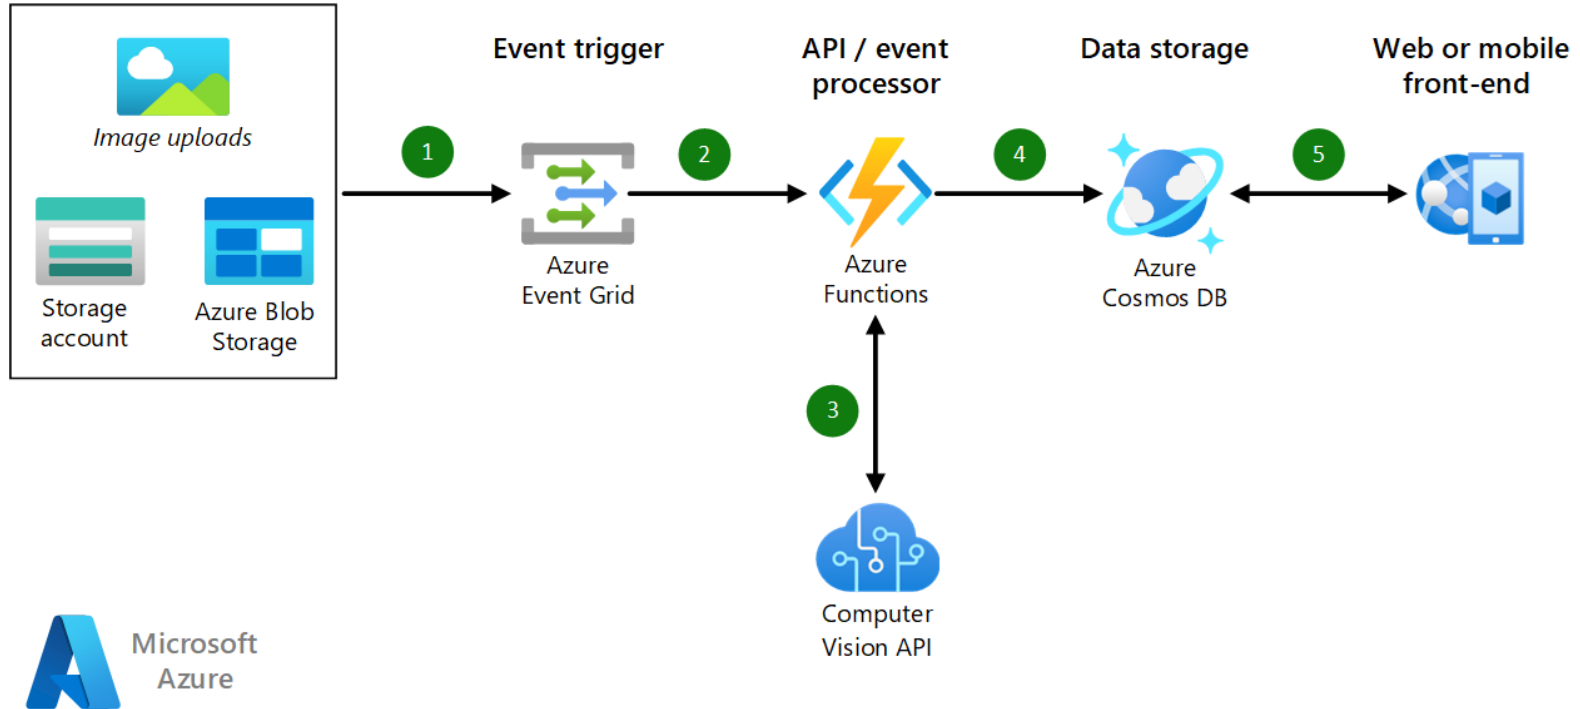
Image uploads

Storage account

Azure Blob Storage

Event trigger

1

Azure Event Grid

2

API / event processor

Azure Functions

4

Data storage

Azure Cosmos DB

5

Web or mobile front-end

3

Computer Vision API

Microsoft Azure